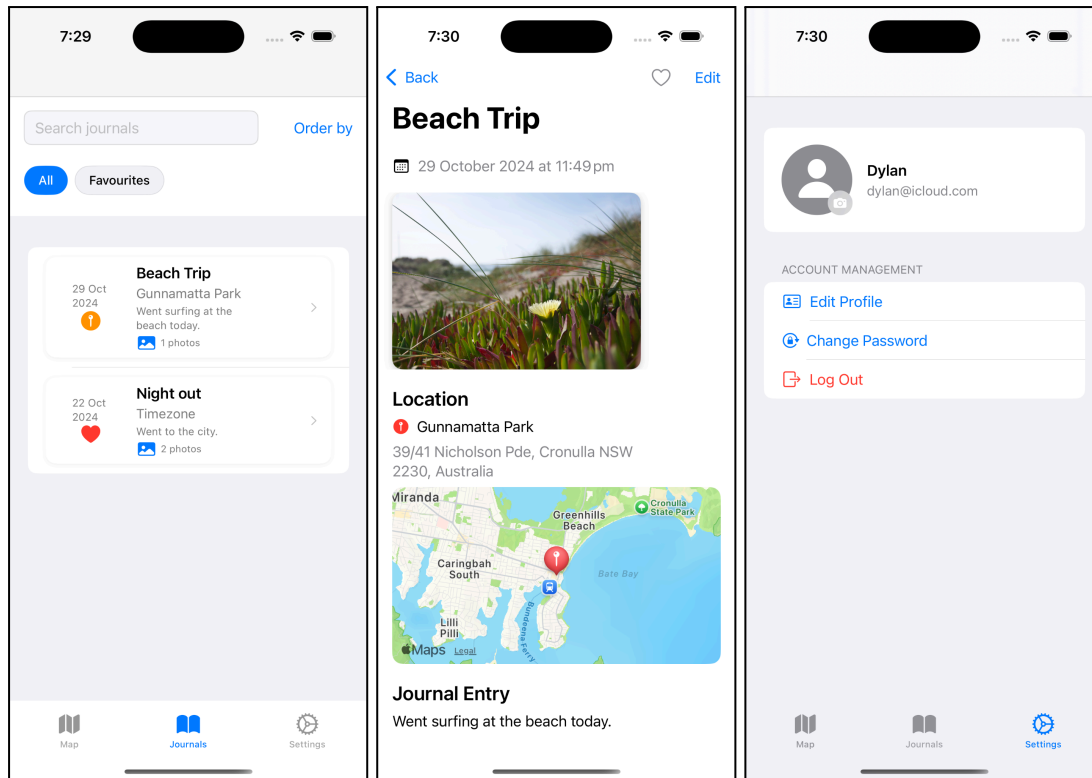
7:29

Search journals

Order by

All

Favourites

29 Oct 2024

Beach Trip

Gunnamatta Park

Went surfing at the beach today.

1 photos

22 Oct 2024

Night out

Timezone

Went to the city.

2 photos

Map

Journals

Settings

7:30

Back

Edit

Beach Trip

29 October 2024 at 11:49 pm

Location

Gunnamatta Park

39/41 Nicholson Pde, Cronulla NSW 2230, Australia

Miranda

Greenhills Beach

Cronulla State Park

Caringbah South

Bate Bay

Lilli Pilli

Bundeena Ferry

Maps

Legal

Journal Entry

Went surfing at the beach today.

7:30

Dylan

dylan@icloud.com

ACCOUNT MANAGEMENT

Edit Profile

Change Password

Log Out

Map

Journals

Settings